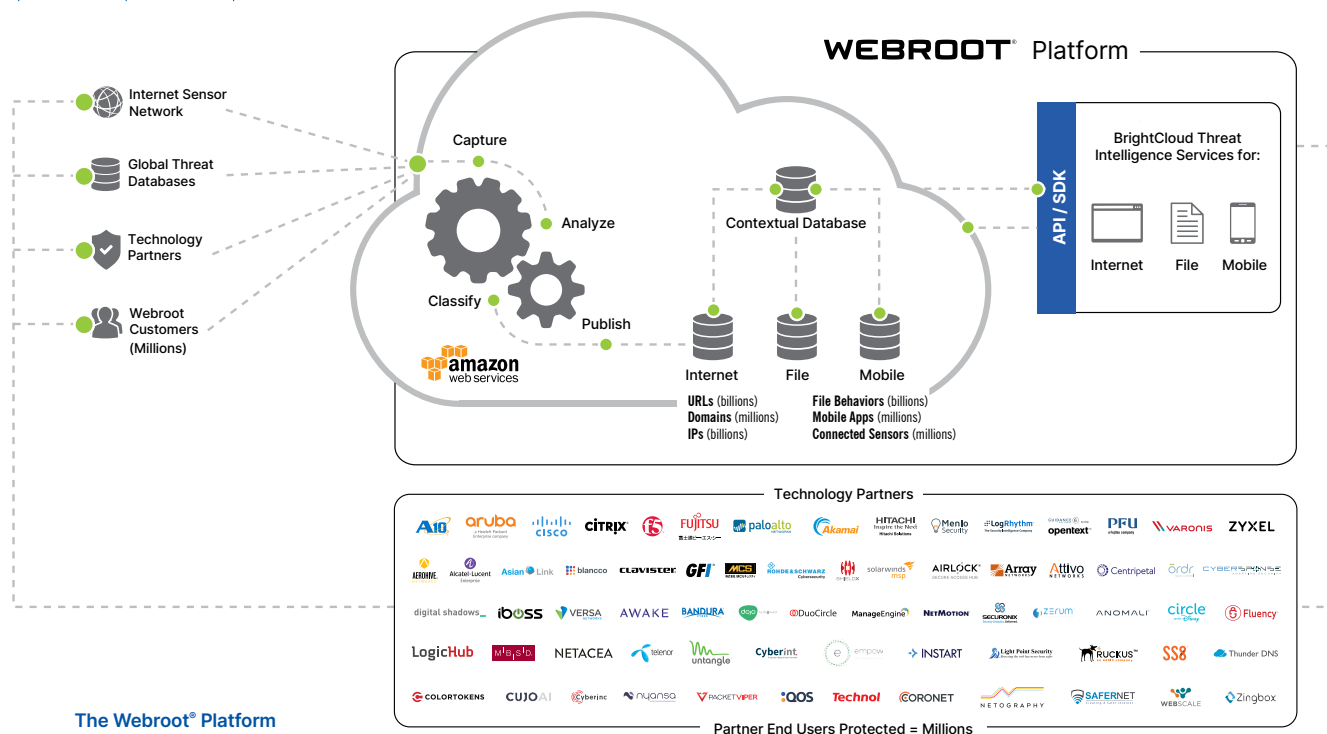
WEBROOT® Platform

Internet Sensor Network

Global Threat Databases

Technology Partners

Webroot Customers (Millions)

Capture

Analyze

Classify

Publish

amazon web services

Contextual Database

Internet

URLs (billions)
Domains (millions)
IPs (billions)

File

Mobile

File Behaviors (billions)
Mobile Apps (millions)
Connected Sensors (millions)

API / SDK

BrightCloud Threat Intelligence Services for:

Internet

File

Mobile

Technology Partners

A10 aruba CISCO CITRIX F5 FUJITSU paloalto Akamai HITACHI Menlo Security LogRhythm opentext PFU VARONIS ZYXEL

AEROHIVE Alcatel-Lucent Asian Link blancco clavister GFI MCS ROHDE&SCHWARZ SHIELDX solarwinds msp AIRLOCK Array Attivo Centripetal ordr CYBERSPONSE

digital shadows iboss VERSA AWAKE BANDURA dojo DuoCircle ManageEngine NETMOTION SECURONIX ZERUM ANOMALI circle Fluency

LogicHub MBSD NETACEA telenor untangle Cyberint empow INSTART Light Point Security RUCKUS SS8 Thunder DNS

COLORTOKENS CUJO AI cyberinc nyansa PACKETVIPER QOS Technol CORONET NETOGRAPHY SAFERNET WEBSCALE Zingbox

Partner End Users Protected = Millions

The Webroot® Platform